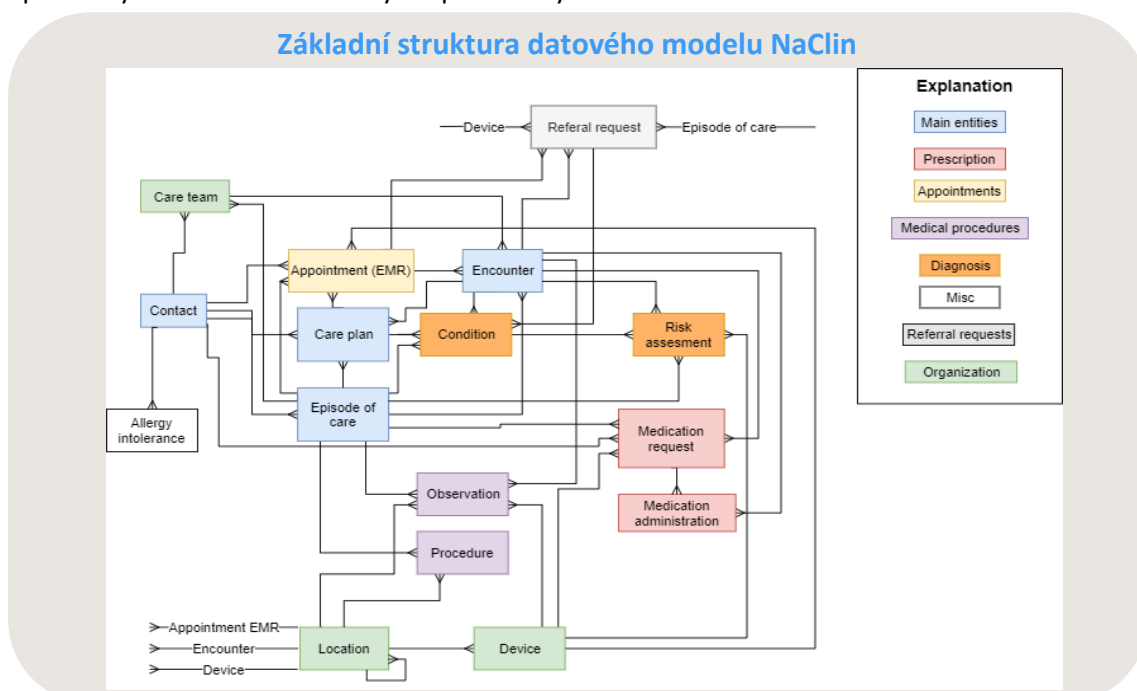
Základní struktura datového modelu NaClin

Device
Referal request
Episode of care
Care team
Appointment (EMR)
Encounter
Contact
Care plan
Condition
Risk assesment
Allergy intolerance
Episode of care
Medication request
Observation
Medication administration
Procedure
Appointment EMR
Encounter
Device
Location
Device

Explanation
Main entities
Prescription
Appointments
Medical procedures
Diagnosis
Misc
Referral requests
Organization